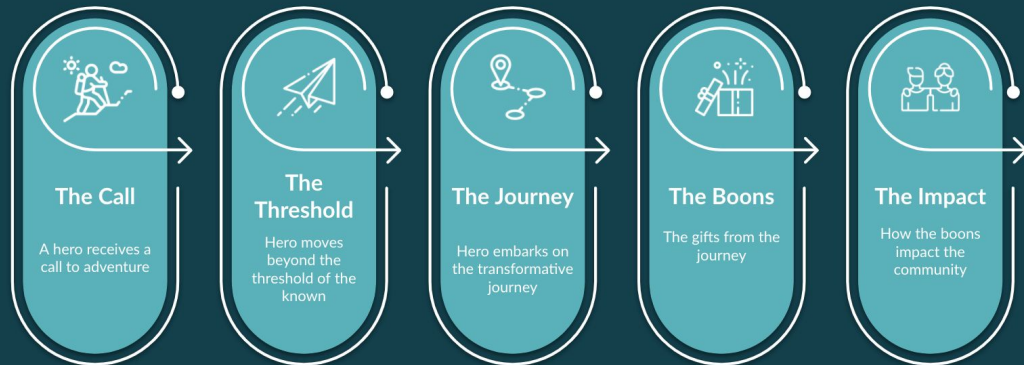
The Call

A hero receives a call to adventure

The Threshold

Hero moves beyond the threshold of the known

The Journey

Hero embarks on the transformative journey

The Boons

The gifts from the journey

The Impact

How the boons impact the community